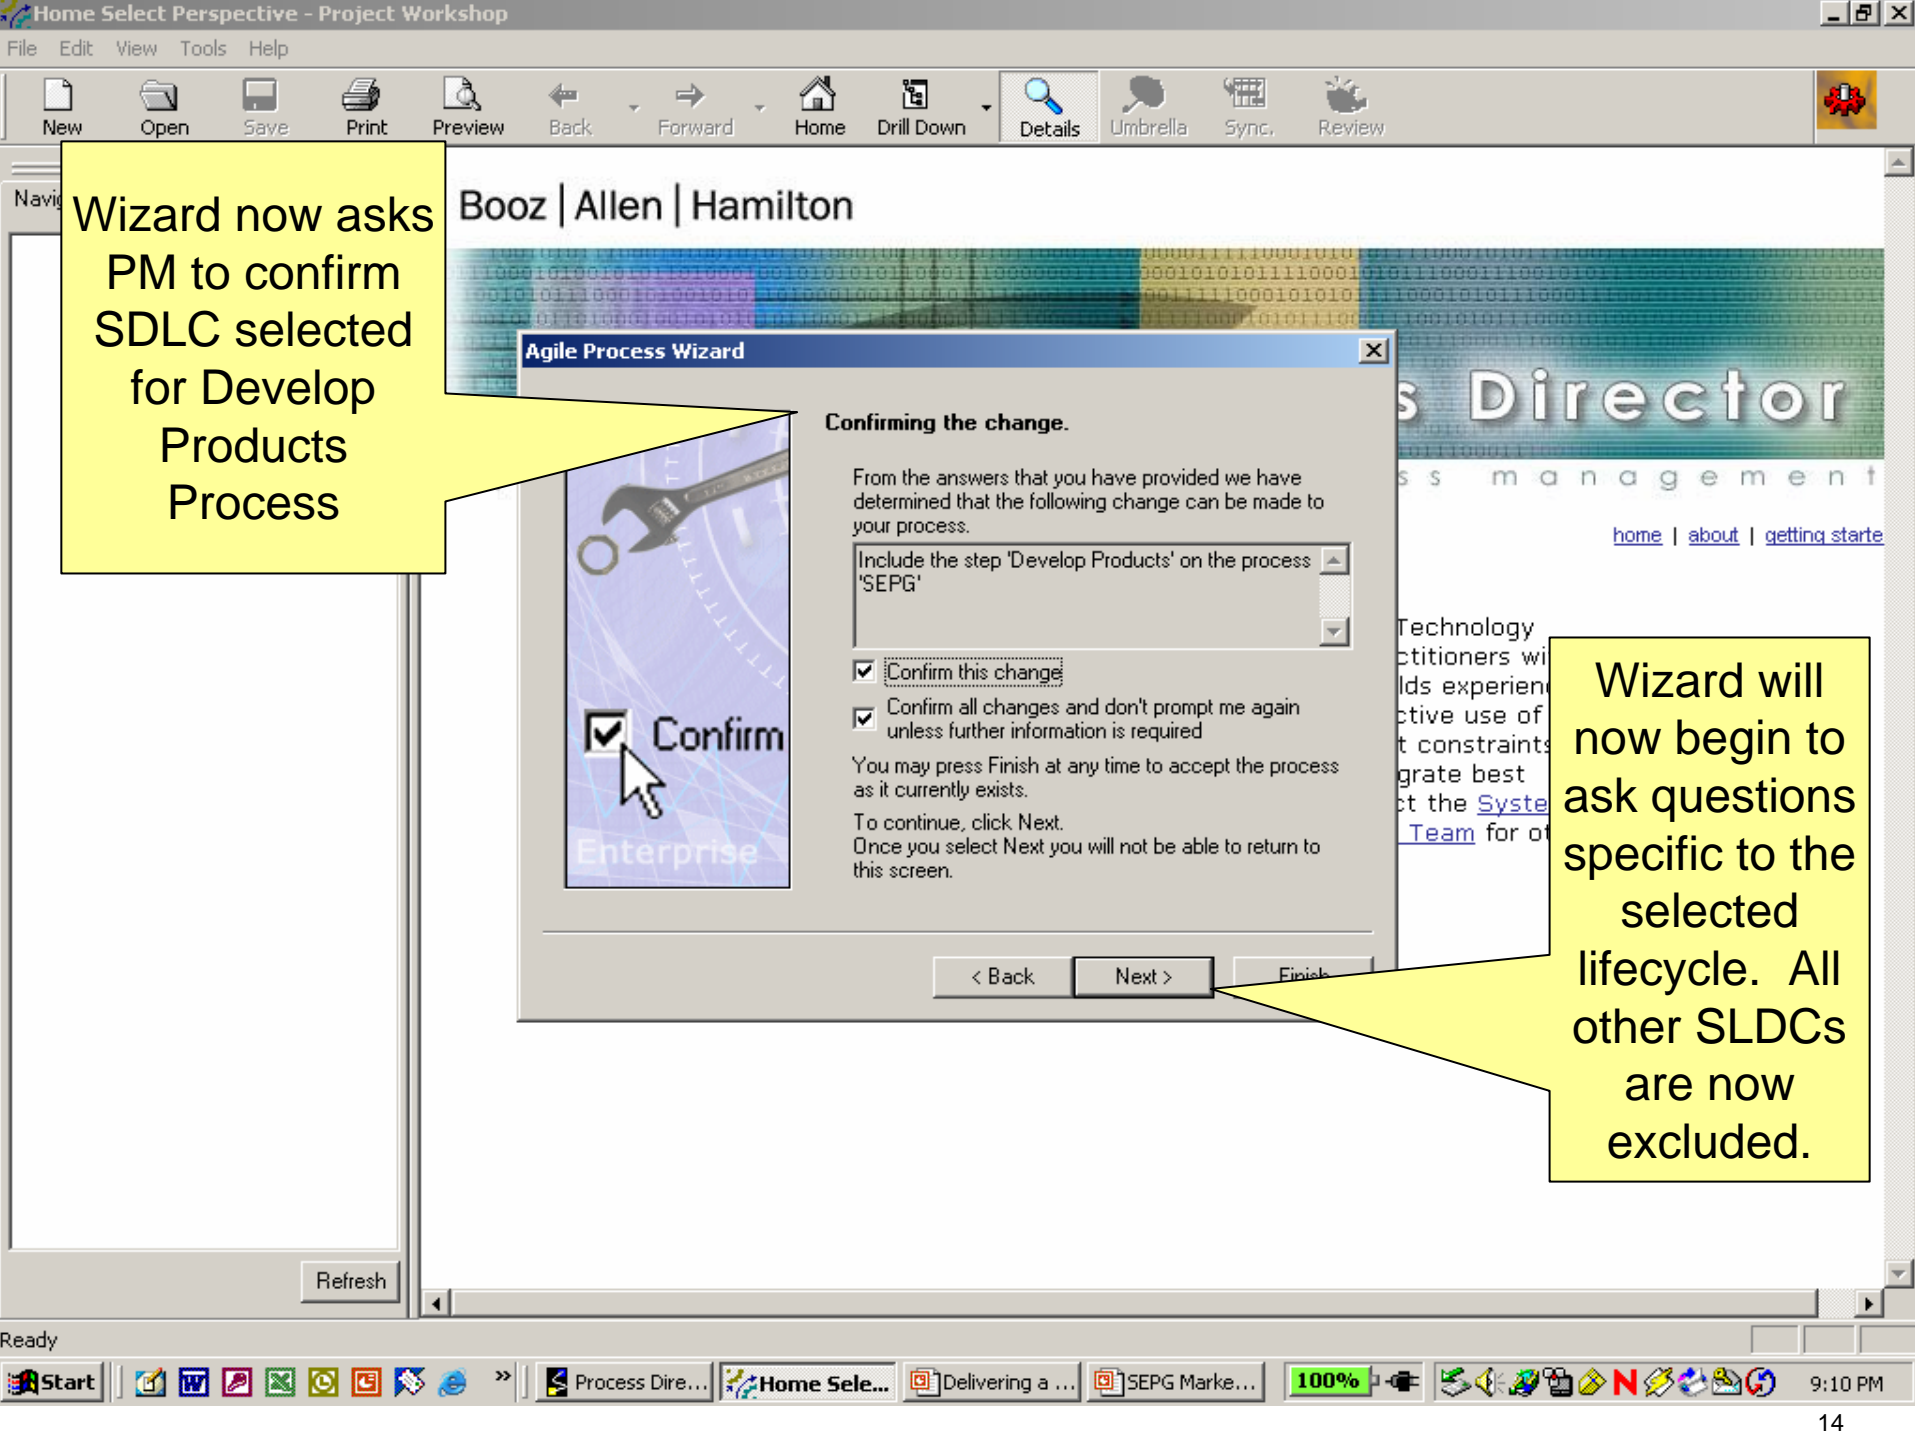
Home Select Perspective - Project Workshop

File Edit View Tools Help

New Open Save Print Preview Back Forward Home Drill Down Details Umbrella Sync. Review

Navi

Wizard now asks PM to confirm SDLC selected for Develop Products Process

Booz | Allen | Hamilton

s Director

s s management

home | about | getting starte

Technology
ctitioners wi
lds experien
ctive use of
t constraint
grate best
ct the Syste
Team for o

Agile Process Wizard

Confirming the change.

From the answers that you have provided we have determined that the following change can be made to your process.

Include the step 'Develop Products' on the process 'SEPG'

Confirm this change

Confirm all changes and don't prompt me again unless further information is required

You may press Finish at any time to accept the process as it currently exists.

To continue, click Next.
Once you select Next you will not be able to return to this screen.

Confirm

Enterprise

< Back Next > Finish

Wizard will now begin to ask questions specific to the selected lifecycle. All other SLDCs are now excluded.

Refresh

Ready

Start Process Dire... Home Sele... Delivering a ... SEPG Marke... 100% 9:10 PM

14